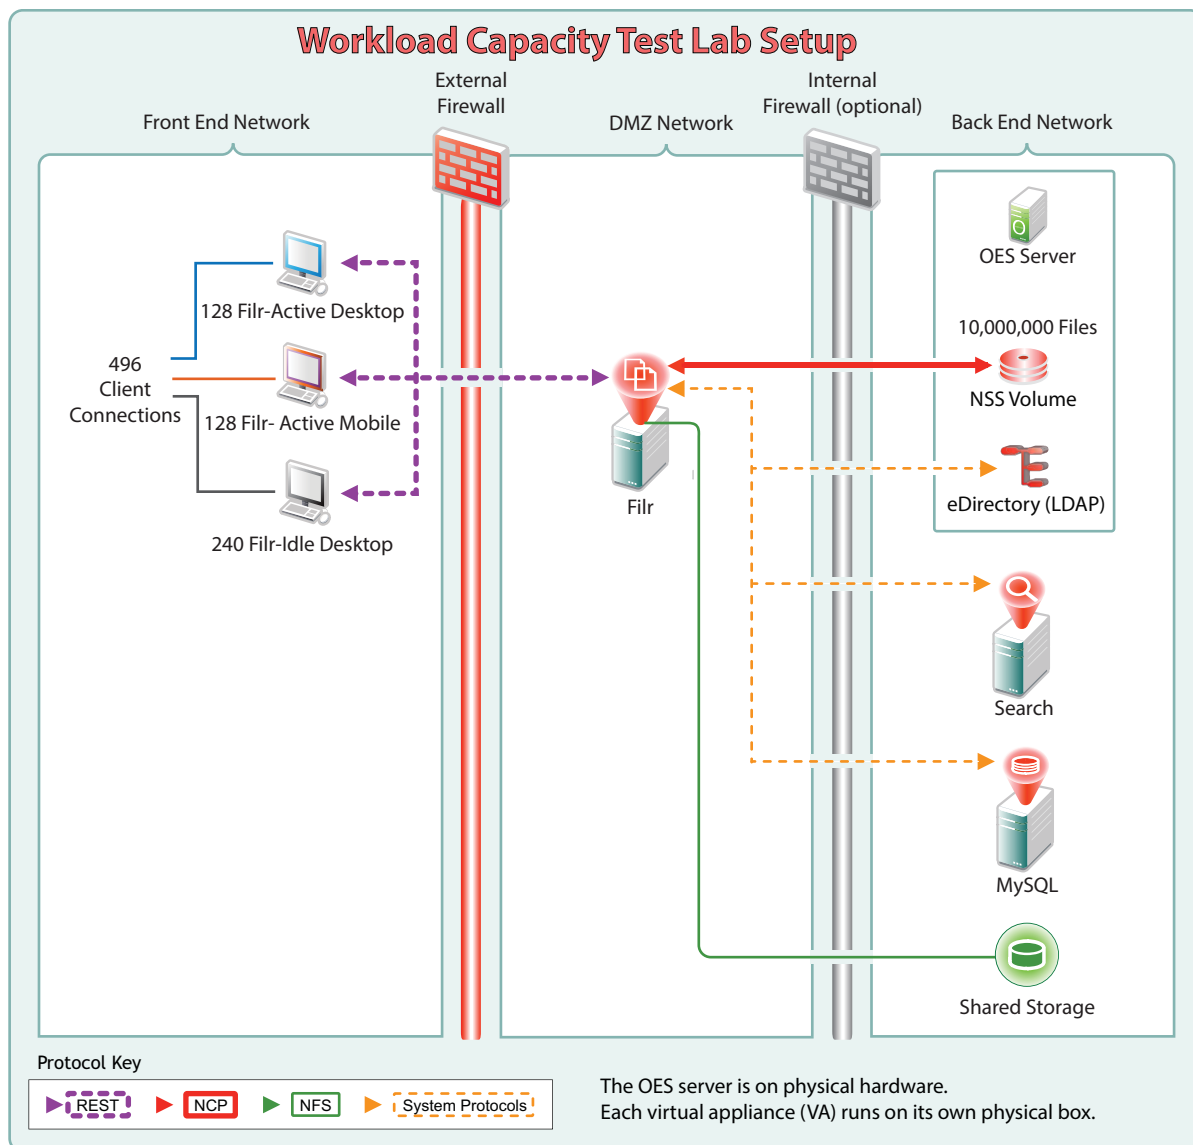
Workload Capacity Test Lab Setup

Front End Network

External Firewall

DMZ Network

Internal Firewall (optional)

Back End Network

128 Filr-Active Desktop

496 Client Connections

128 Filr- Active Mobile

240 Filr-Idle Desktop

Filr

OES Server

10,000,000 Files

NSS Volume

eDirectory (LDAP)

Search

MySQL

Shared Storage

Protocol Key

REST NCP NFS System Protocols

The OES server is on physical hardware.
Each virtual appliance (VA) runs on its own physical box.